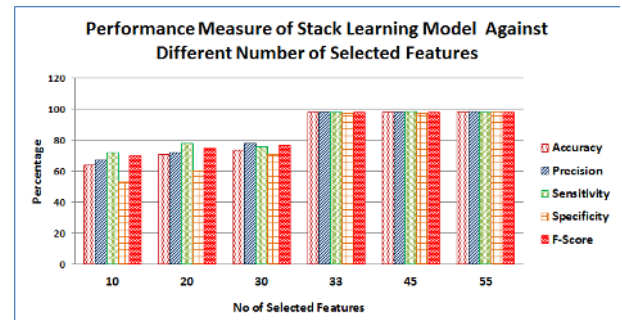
Performance Measure of Stack Learning Model Against Different Number of Selected Features

120
100
80
60
40
20
0

Percentage

10
20
30
33
45
55

No of Selected Features

Accuracy
Precision
Sensitivity
Specificity
F-Score